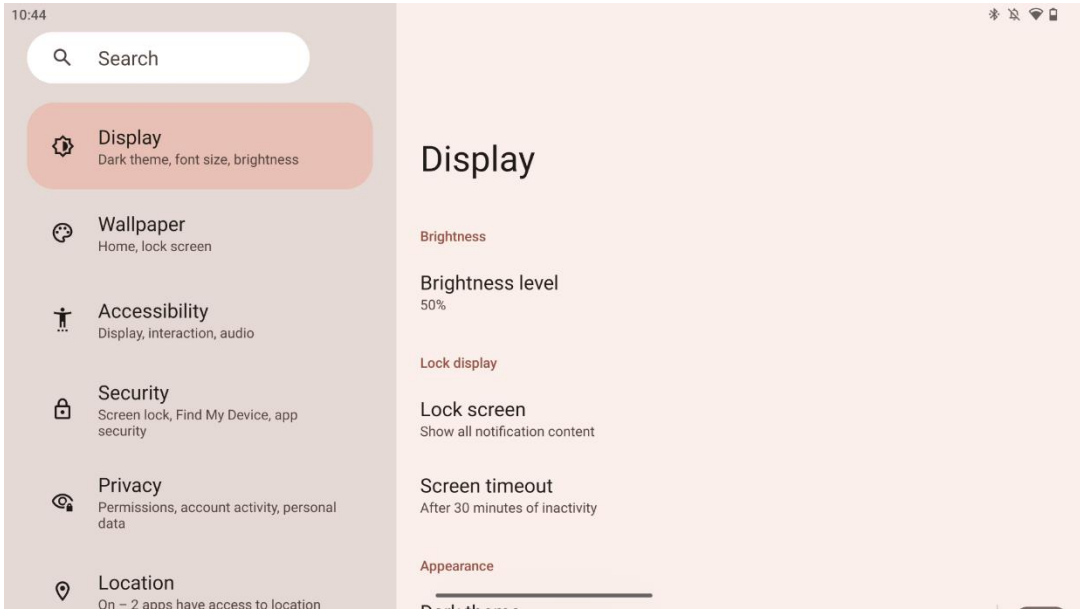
10:44

Search

Display
Dark theme, font size, brightness

Wallpaper
Home, lock screen

Accessibility
Display, interaction, audio

Security
Screen lock, Find My Device, app security

Privacy
Permissions, account activity, personal data

Location
On – 2 apps have access to location

Display

Brightness

Brightness level
50%

Lock display

Lock screen
Show all notification content

Screen timeout
After 30 minutes of inactivity

Appearance

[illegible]